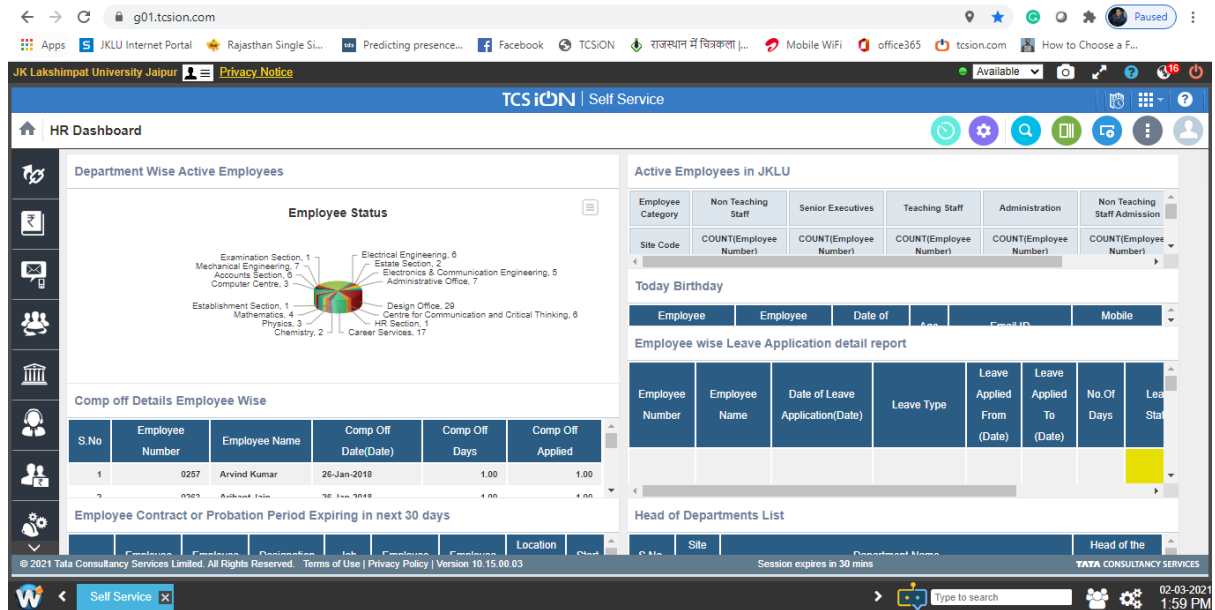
g01.tcsion.com

Paused

Apps JKLU Internet Portal Rajasthan Single Si... Predicting presence... Facebook TCSiON राजस्थान में चित्रकला |... Mobile WiFi office365 tcsion.com How to Choose a F...

JK Lakshmipat University Jaipur Privacy Notice

Available

16

TCS iON | Self Service

HR Dashboard

Department Wise Active Employees

Employee Status

Examination Section, 1
Mechanical Engineering, 7
Accounts Section, 6
Computer Centre, 3
Establishment Section, 1
Mathematics, 4
Physics, 3
Chemistry, 2
Electrical Engineering, 6
Estate Section, 2
Electronics & Communication Engineering, 5
Administrative Office, 7
Design Office, 29
Centre for Communication and Critical Thinking, 6
HR Section, 1
Career Services, 17

Active Employees in JKLU

| Employee Category | Non Teaching Staff | Senior Executives | Teaching Staff | Administration | Non Teaching Staff Admission |
|---|---|---|---|---|---|
| Site Code | COUNT(Employee Number) | COUNT(Employee Number) | COUNT(Employee Number) | COUNT(Employee Number) | COUNT(Employee Number) |

Today Birthday

| Employee | Employee | Date of | Age | Email ID | Mobile |
|---|---|---|---|---|---|

Employee wise Leave Application detail report

| Employee Number | Employee Name | Date of Leave Application(Date) | Leave Type | Leave Applied From (Date) | Leave Applied To (Date) | No.Of Days | Lea Stat |
|---|---|---|---|---|---|---|---|

Comp off Details Employee Wise

| S.No | Employee Number | Employee Name | Comp Off Date(Date) | Comp Off Days | Comp Off Applied |
|---|---|---|---|---|---|
| 1 | 0257 | Arvind Kumar | 26-Jan-2018 | 1.00 | 1.00 |
| 2 | 0262 | Arihant Jain | 26-Jan-2018 | 1.00 | 1.00 |

Employee Contract or Probation Period Expiring in next 30 days

| | Employee | Employee | Designation | Job | Employee | Employee | Location | Start |
|---|---|---|---|---|---|---|---|---|

Head of Departments List

| S.No | Site | Department Name | Head of the |
|---|---|---|---|

© 2021 Tata Consultancy Services Limited. All Rights Reserved. Terms of Use | Privacy Policy | Version 10.15.00.03

Session expires in 30 mins

TATA CONSULTANCY SERVICES

Self Service

Type to search

02-03-2021
1:59 PM